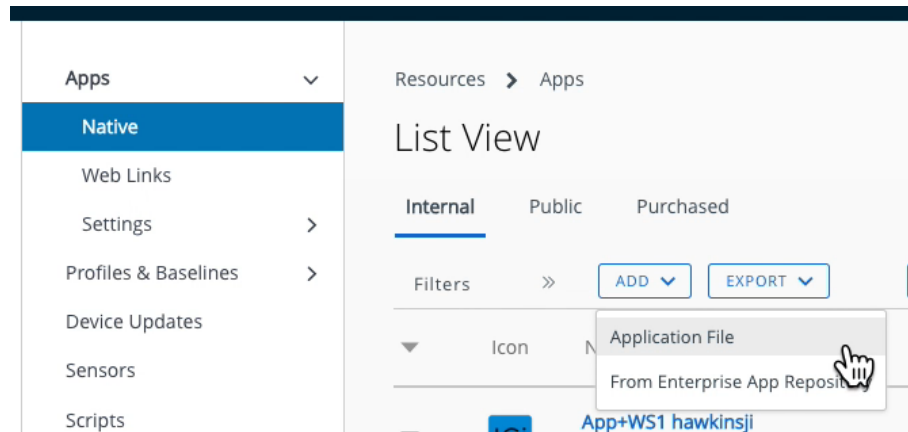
Apps

Native

Web Links

Settings

Profiles & Baselines

Device Updates

Sensors

Scripts

Resources > Apps

List View

Internal Public Purchased

Filters »

ADD

EXPORT

Icon

N

Application File

From Enterprise App Reposi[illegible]

App+WS1 hawkinsji